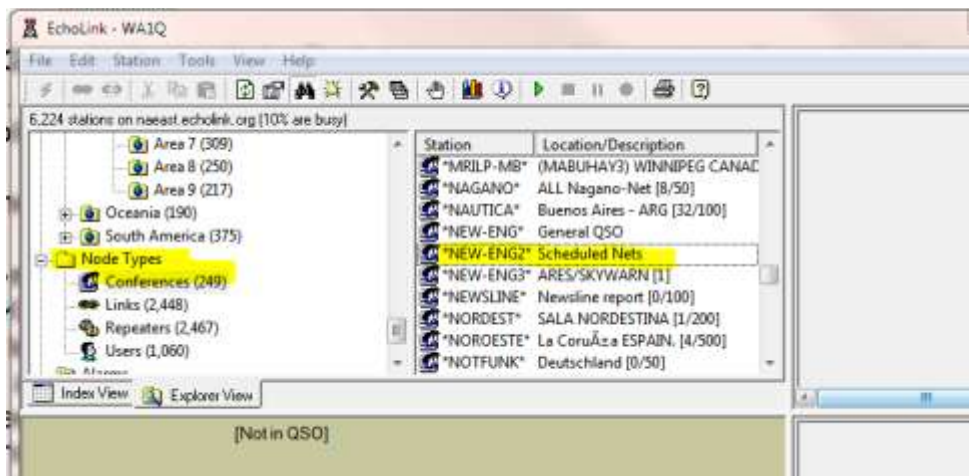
EchoLink - WA1Q

File Edit Station Tools View Help

6,224 stations on naeast.echolink.org (10% are busy)

Area 7 (309)
Area 8 (250)
Area 9 (217)
Oceania (190)
South America (375)
Node Types
Conferences (249)
Links (2,448)
Repeaters (2,467)
Users (1,060)
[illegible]

| Station | Location/Description |
|---|---|
| \*MRILP-MB\* | (MABUHAY3) WINNIPEG CANAD |
| \*NAGANO\* | ALL Nagano-Net [8/50] |
| \*NAUTICA\* | Buenos Aires - ARG [32/100] |
| \*NEW-ENG\* | General QSO |
| \*NEW-ENG2\* | Scheduled Nets |
| \*NEW-ENG3\* | ARES/SKYWARN [1] |
| \*NEWSLINE\* | Newsline report [0/100] |
| \*NORDEST\* | SALA NORDESTINA [1/200] |
| \*NOROESTE\* | La CoruÃ±a ESPAIN. [4/500] |
| \*NOTFUNK\* | Deutschland [0/50] |

Index View | Explorer View

[Not in QSO]